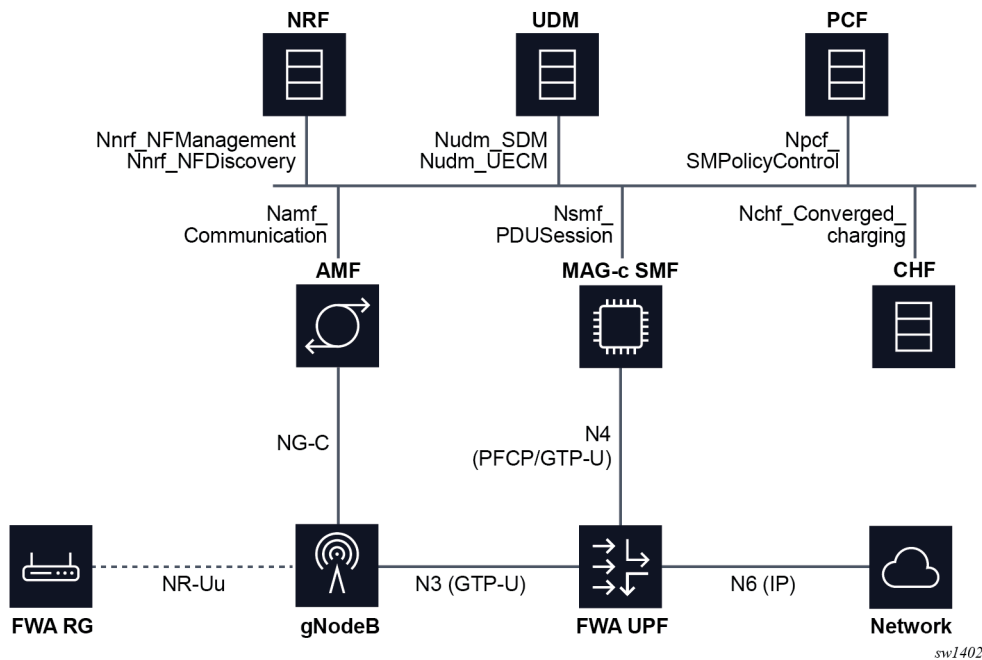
NRF

UDM

PCF

Nnrf_NFManagement
Nnrf_NFDiscovery

Nudm_SDM
Nudm_UECM

Npcf_
SMPolicyControl

Namf_
Communication

Nsmf_
PDUSession

Nchf_Converged_
charging

AMF

MAG-c SMF

CHF

NG-C

N4
(PFCP/GTP-U)

NR-Uu

N3 (GTP-U)

N6 (IP)

FWA RG

gNodeB

FWA UPF

Network

sw1402